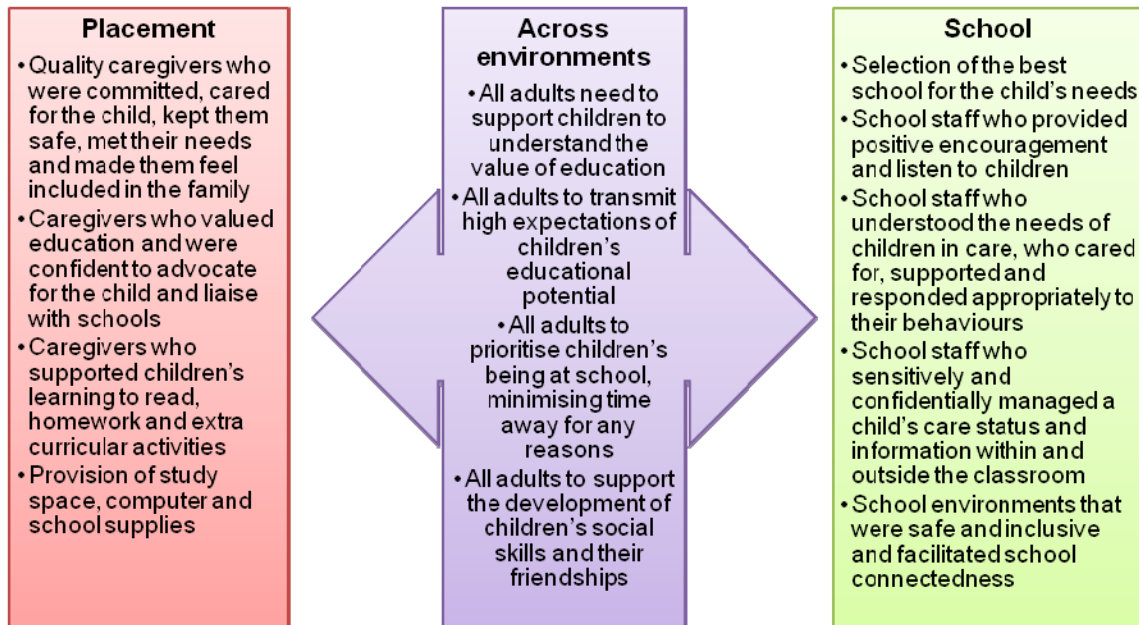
Placement

• Quality caregivers who were committed, cared for the child, kept them safe, met their needs and made them feel included in the family
• Caregivers who valued education and were confident to advocate for the child and liaise with schools
• Caregivers who supported children's learning to read, homework and extra curricular activities
• Provision of study space, computer and school supplies

Across environments

• All adults need to support children to understand the value of education
• All adults to transmit high expectations of children's educational potential
• All adults to prioritise children's being at school, minimising time away for any reasons
• All adults to support the development of children's social skills and their friendships

School

• Selection of the best school for the child's needs
• School staff who provided positive encouragement and listen to children
• School staff who understood the needs of children in care, who cared for, supported and responded appropriately to their behaviours
• School staff who sensitively and confidentially managed a child's care status and information within and outside the classroom
• School environments that were safe and inclusive and facilitated school connectedness